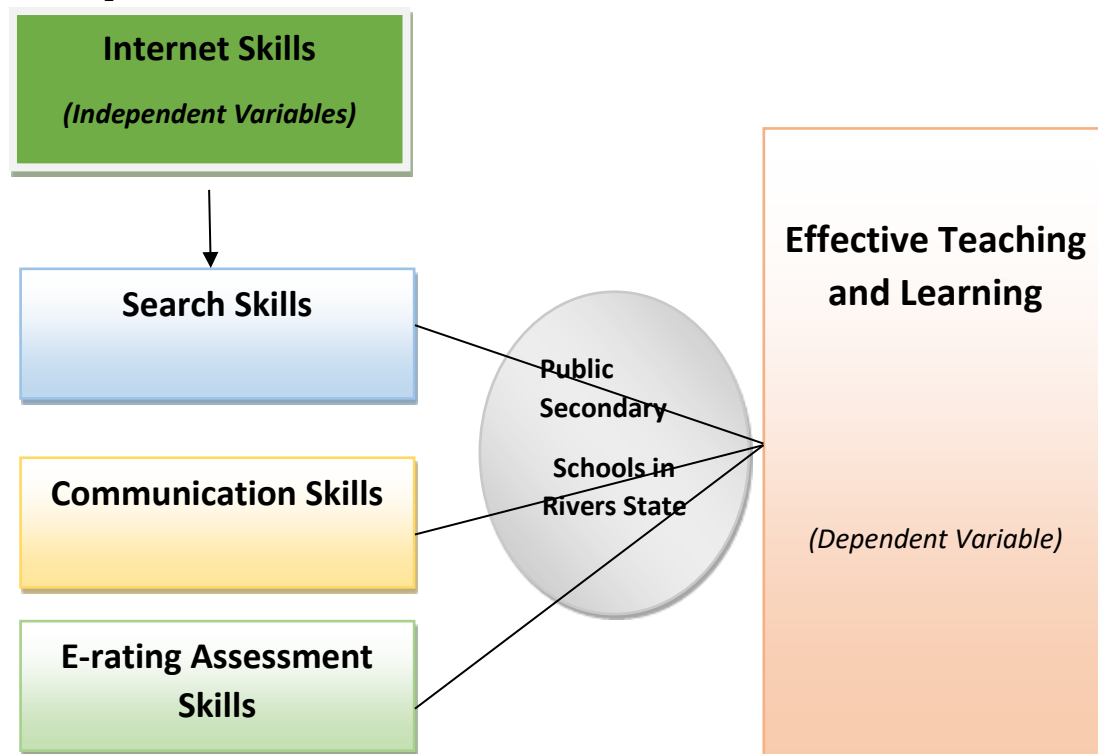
Internet Skills

(Independent Variables)

Search Skills

Communication Skills

E-rating Assessment Skills

Public Secondary Schools in Rivers State

Effective Teaching and Learning

(Dependent Variable)